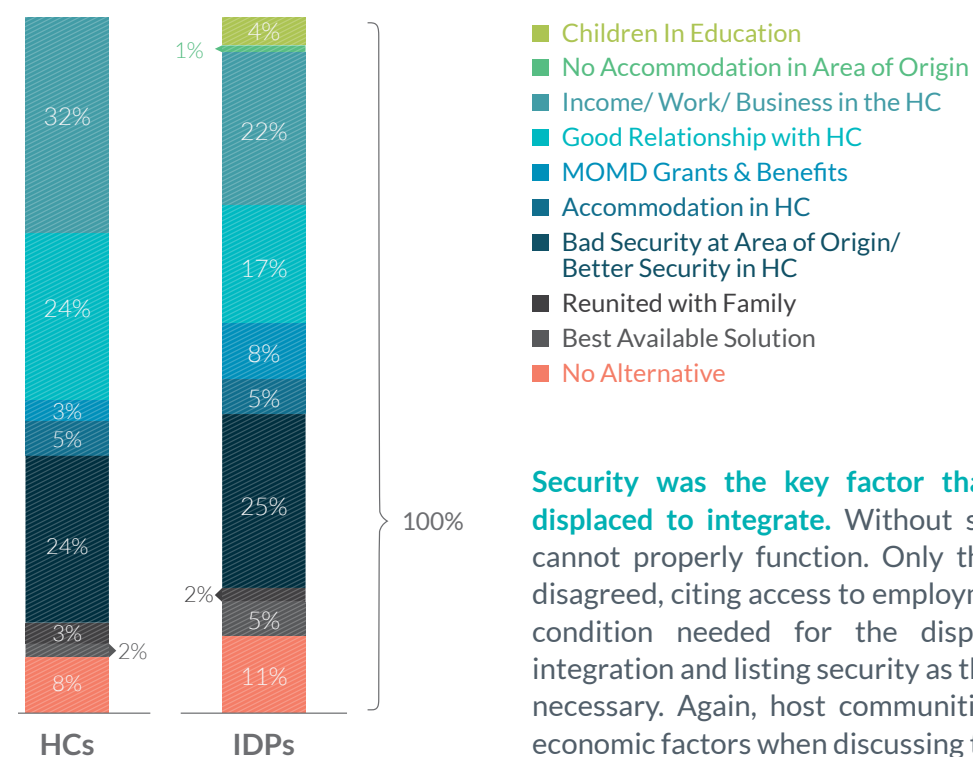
32%
24%
3%
5%
24%
3%
2%
8%
HCs

4%
1%
22%
17%
8%
5%
25%
2%
5%
11%
IDPs

100%

Children In Education
No Accommodation in Area of Origin
Income/ Work/ Business in the HC
Good Relationship with HC
MOMD Grants & Benefits
Accommodation in HC
Bad Security at Area of Origin/ Better Security in HC
Reunited with Family
Best Available Solution
No Alternative

**Security was the key factor tha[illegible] displaced to integrate.** Without s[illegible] cannot properly function. Only th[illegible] disagreed, citing access to employ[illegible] condition needed for the disp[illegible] integration and listing security as th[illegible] necessary. Again, host communiti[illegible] economic factors when discussing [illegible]